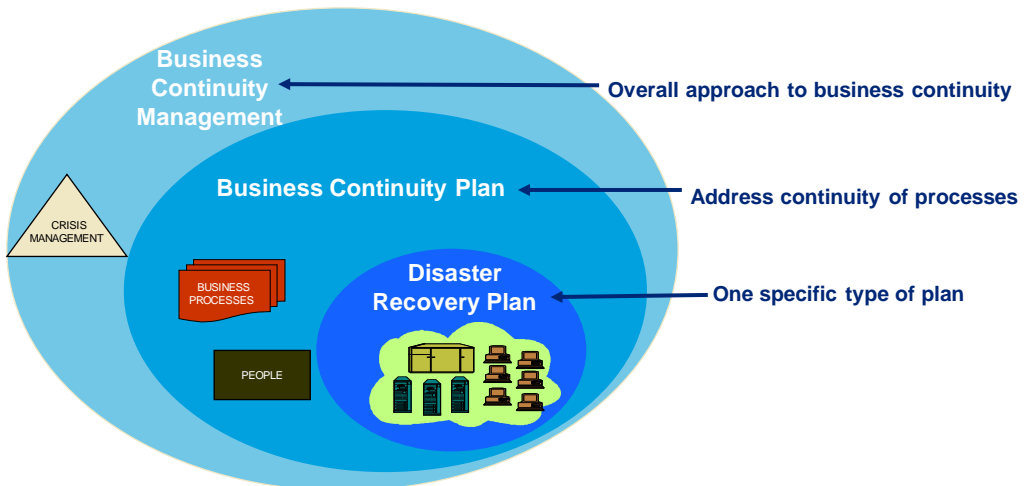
Business Continuity Management

Overall approach to business continuity

CRISIS MANAGEMENT

Business Continuity Plan

Address continuity of processes

BUSINESS PROCESSES

Disaster Recovery Plan

One specific type of plan

PEOPLE